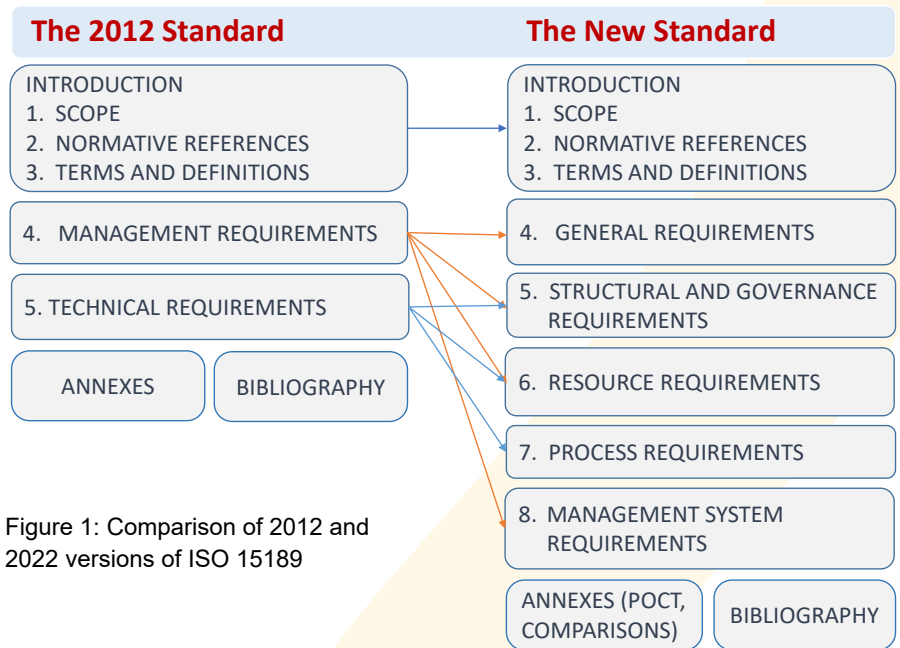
The 2012 Standard

The New Standard

INTRODUCTION
1. SCOPE
2. NORMATIVE REFERENCES
3. TERMS AND DEFINITIONS

4. MANAGEMENT REQUIREMENTS

5. TECHNICAL REQUIREMENTS

ANNEXES

BIBLIOGRAPHY

INTRODUCTION
1. SCOPE
2. NORMATIVE REFERENCES
3. TERMS AND DEFINITIONS

4. GENERAL REQUIREMENTS

5. STRUCTURAL AND GOVERNANCE REQUIREMENTS

6. RESOURCE REQUIREMENTS

7. PROCESS REQUIREMENTS

8. MANAGEMENT SYSTEM REQUIREMENTS

ANNEXES (POCT, COMPARISONS)

BIBLIOGRAPHY

Figure 1: Comparison of 2012 and 2022 versions of ISO 15189